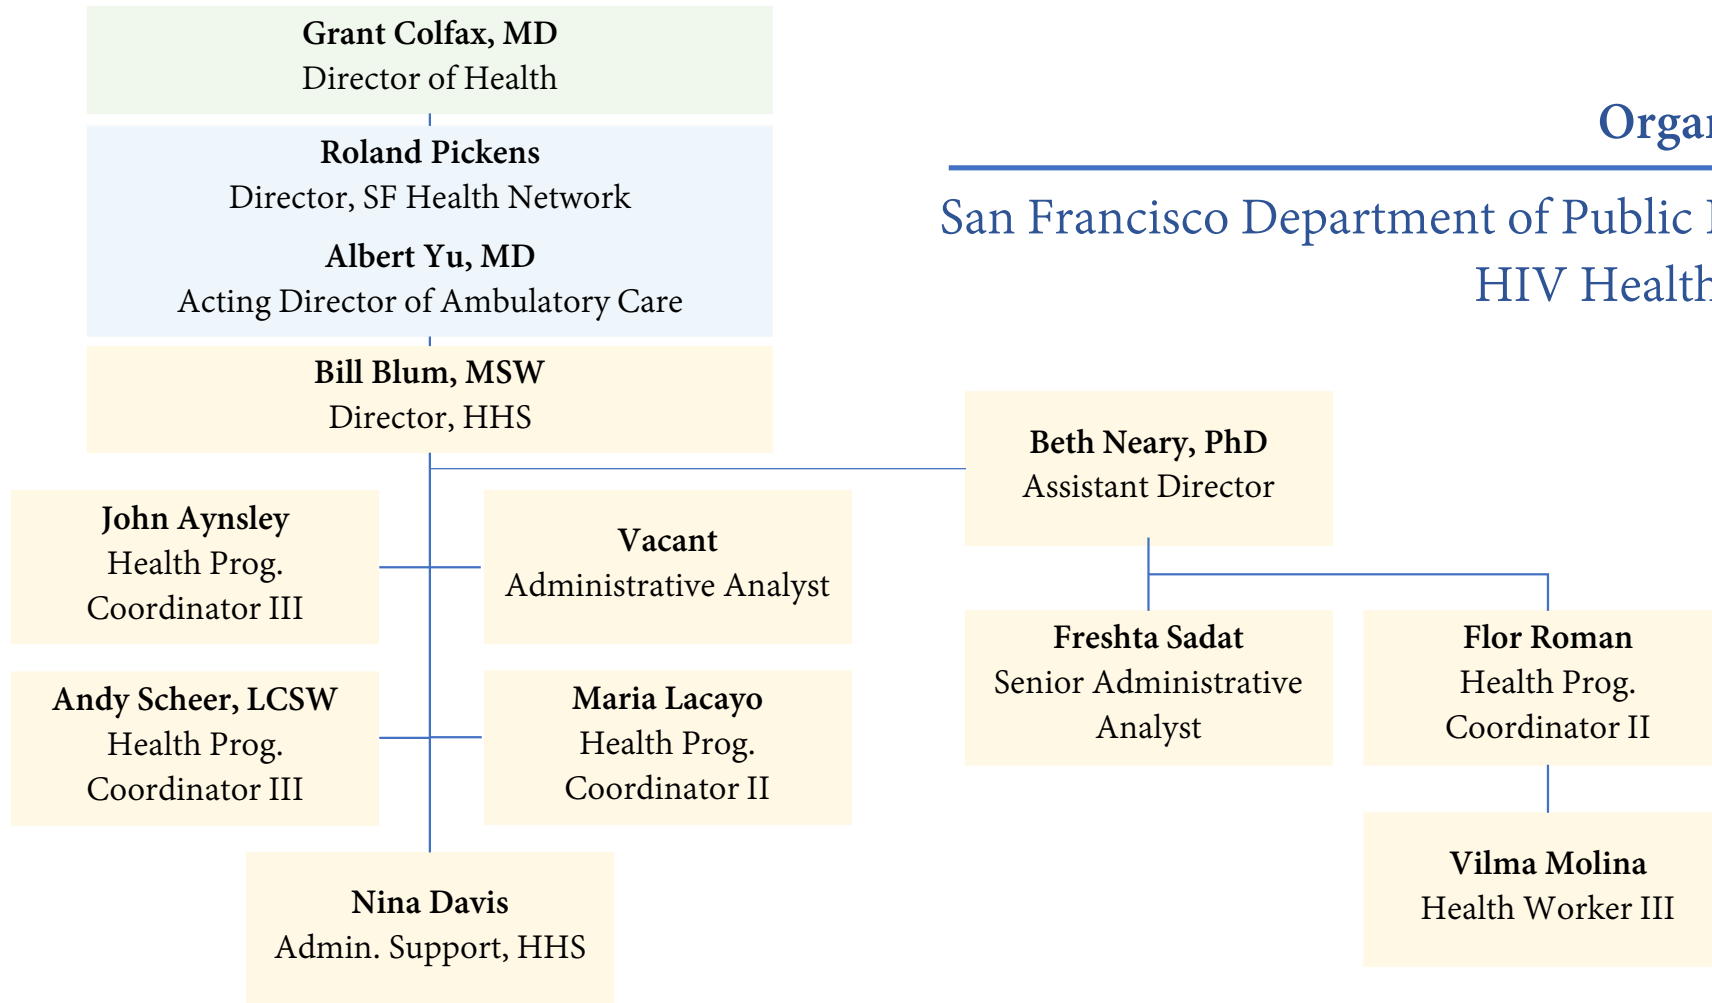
Grant Colfax, MD
Director of Health

Roland Pickens
Director, SF Health Network

Albert Yu, MD
Acting Director of Ambulatory Care

Bill Blum, MSW
Director, HHS

Orga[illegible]

San Francisco Department of Public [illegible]
HIV Health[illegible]

Beth Neary, PhD
Assistant Director

John Aynsley
Health Prog. Coordinator III

Vacant
Administrative Analyst

Andy Scheer, LCSW
Health Prog. Coordinator III

Maria Lacayo
Health Prog. Coordinator II

Nina Davis
Admin. Support, HHS

Freshta Sadat
Senior Administrative Analyst

Flor Roman
Health Prog. Coordinator II

Vilma Molina
Health Worker III